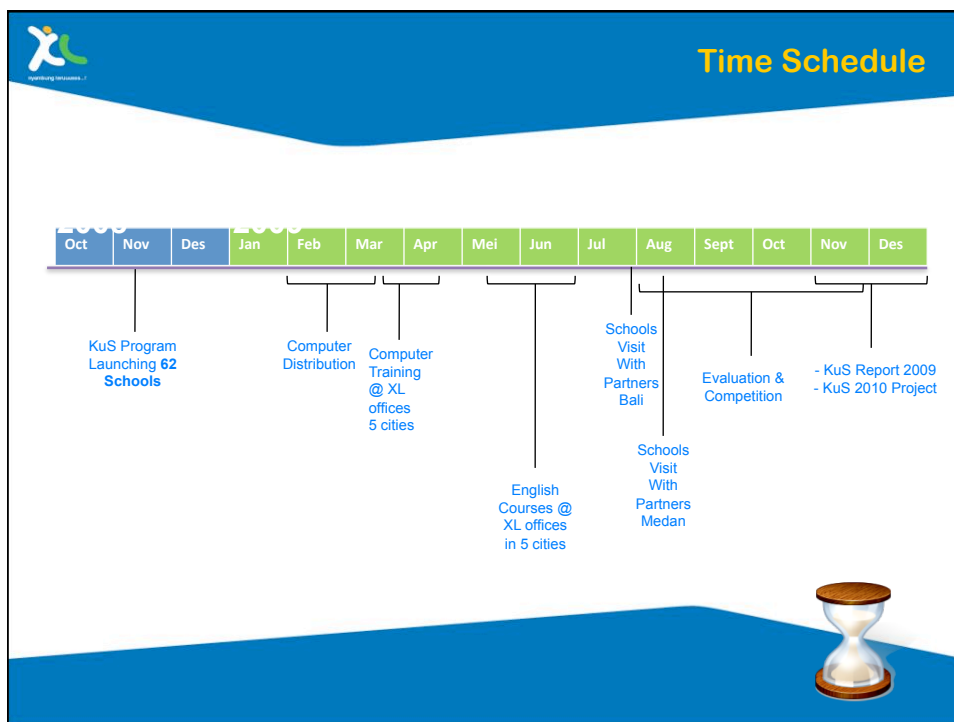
XL
nyambung terusssss...!

Time Schedule

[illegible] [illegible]

| Oct | Nov | Des | Jan | Feb | Mar | Apr | Mei | Jun | Jul | Aug | Sept | Oct | Nov | Des |
|---|---|---|---|---|---|---|---|---|---|---|---|---|---|---|

KuS Program Launching **62 Schools**

Computer Distribution

Computer Training @ XL offices 5 cities

English Courses @ XL offices in 5 cities

Schools Visit With Partners Bali

Schools Visit With Partners Medan

Evaluation & Competition

- KuS Report 2009
- KuS 2010 Project